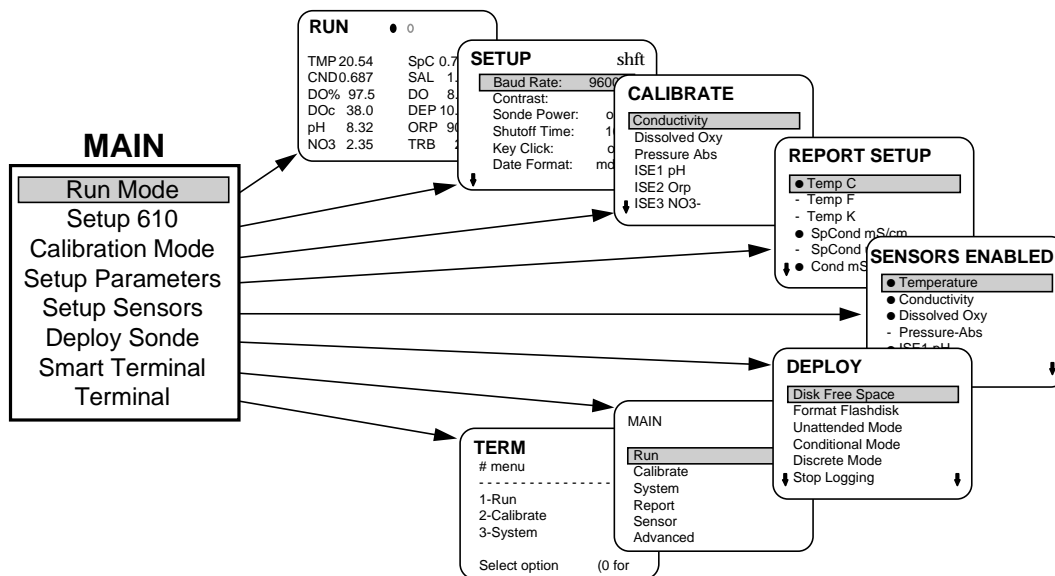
MAIN

Run Mode
Setup 610
Calibration Mode
Setup Parameters
Setup Sensors
Deploy Sonde
Smart Terminal
Terminal

RUN

| TMP 20.54 | SpC 0.7 |
|---|---|
| CND 0.687 | SAL 1. |
| DO% 97.5 | DO 8. |
| DOc 38.0 | DEP 10. |
| pH 8.32 | ORP 9 |
| NO3 2.35 | TRB |

SETUP shft

Baud Rate: 9600
Contrast:
Sonde Power: o
Shutoff Time: 1
Key Click: o
Date Format: mo

CALIBRATE

Conductivity
Dissolved Oxy
Pressure Abs
ISE1 pH
ISE2 Orp
ISE3 NO3-

REPORT SETUP

● Temp C
- Temp F
- Temp K
● SpCond mS/cm
- SpCond
● Cond mS

SENSORS ENABLED

● Temperature
● Conductivity
● Dissolved Oxy
- Pressure-Abs
● ISE1 pH

DEPLOY

Disk Free Space
Format Flashdisk
Unattended Mode
Conditional Mode
Discrete Mode
Stop Logging

MAIN

Run
Calibrate
System
Report
Sensor
Advanced

TERM
# menu
- - - - - - - - - - - -
1-Run
2-Calibrate
3-System

Select option (0 for